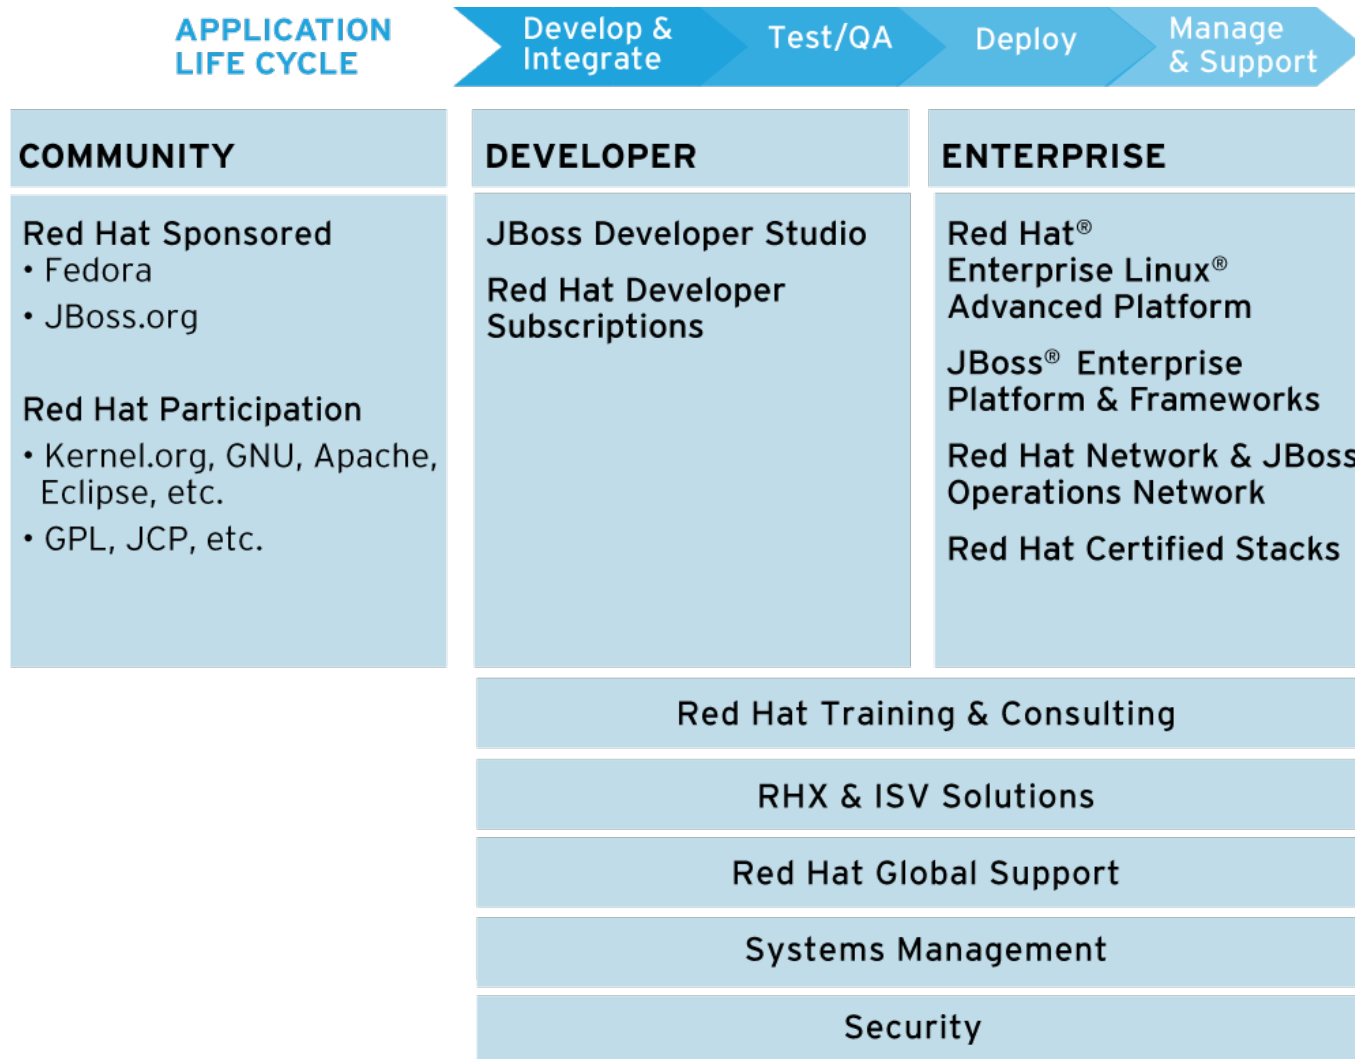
APPLICATION LIFE CYCLE

Develop & Integrate

Test/QA

Deploy

Manage & Support

COMMUNITY

Red Hat Sponsored
• Fedora
• JBoss.org

Red Hat Participation
• Kernel.org, GNU, Apache, Eclipse, etc.
• GPL, JCP, etc.

DEVELOPER

JBoss Developer Studio

Red Hat Developer Subscriptions

ENTERPRISE

Red Hat® Enterprise Linux® Advanced Platform

JBoss® Enterprise Platform & Frameworks

Red Hat Network & JBoss Operations Network

Red Hat Certified Stacks

Red Hat Training & Consulting

RHX & ISV Solutions

Red Hat Global Support

Systems Management

Security